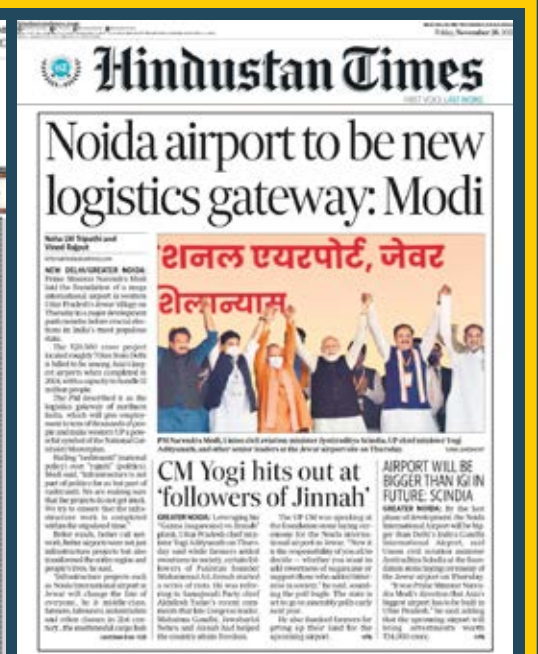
Hindustan Times

Friday, November 26, 2021

FIRST VOICE. LAST WORD

Noida airport to be new logistics gateway: Modi

Neha LM Tripathi and Vinod Rajput

NEW DELHI/GREATER NOIDA: Prime Minister Narendra Modi laid the foundation of a mega international airport in western Uttar Pradesh's Jewar village on Thursday in a major development push months before crucial elections in India's most populous state.

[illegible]

शनल एयरपोर्ट, जेवर

शिलान्यास

PM Narendra Modi, Union civil aviation minister Jyotiraditya Scindia, UP chief minister Yogi Adityanath, and other leaders at the Jewar airport site on Thursday.

CM Yogi hits out at 'followers of Jinnah'

GREATER NOIDA: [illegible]

AIRPORT WILL BE BIGGER THAN IGI IN FUTURE: SCINDIA

GREATER NOIDA: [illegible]